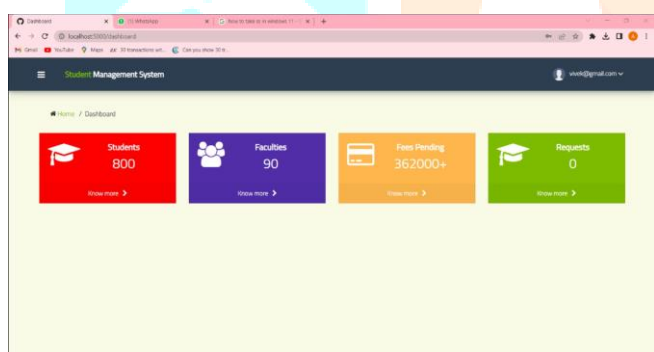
Dashboard
(1) WhatsApp
How to take ss in windows 11
localhost:3000/dashboard
Gmail YouTube Maps 30 transactions wit... Can you show 30 tr...

Student Management System
vivek@gmail.com

Home / Dashboard

Students
800
Know more

Faculties
90
Know more

Fees Pending
362000+
Know more

Requests
0
Know more